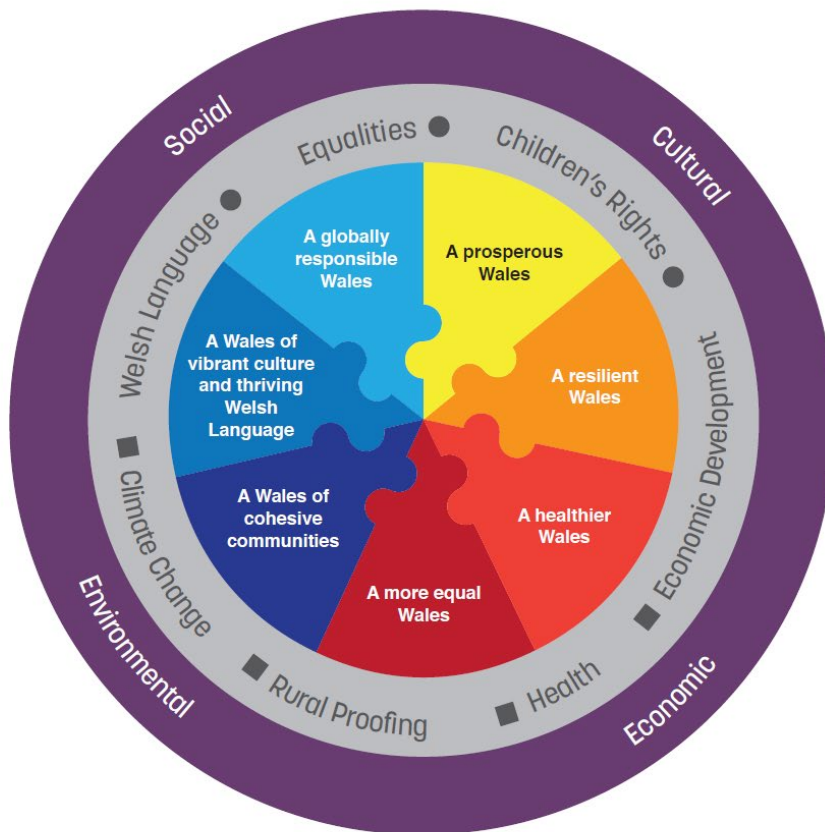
Social
Cultural
Economic
Environmental

Equalities
Children's Rights
Economic Development
Health
Rural Proofing
Climate Change
Welsh Language

A prosperous Wales
A resilient Wales
A healthier Wales
A more equal Wales
A Wales of cohesive communities
A Wales of vibrant culture and thriving Welsh Language
A globally responsible Wales